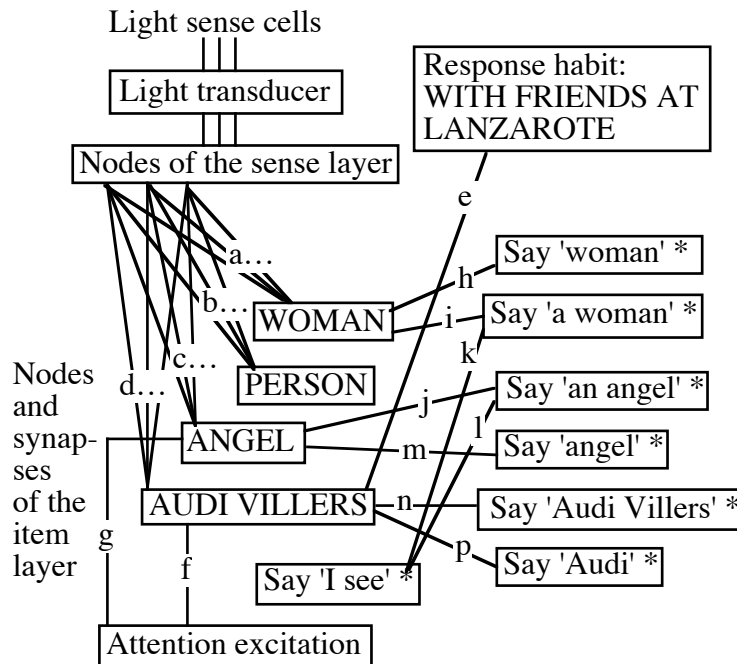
Light sense cells

Light transducer

Nodes of the sense layer

Response habit: WITH FRIENDS AT LANZAROTE

e

a…

b…

c…

d…

h

i

k

j

l

m

n

p

g

f

WOMAN

PERSON

ANGEL

AUDI VILLERS

Say 'woman' *

Say 'a woman' *

Say 'an angel' *

Say 'angel' *

Say 'Audi Villers' *

Say 'Audi' *

Say 'I see' *

Nodes and synapses of the item layer

Attention excitation